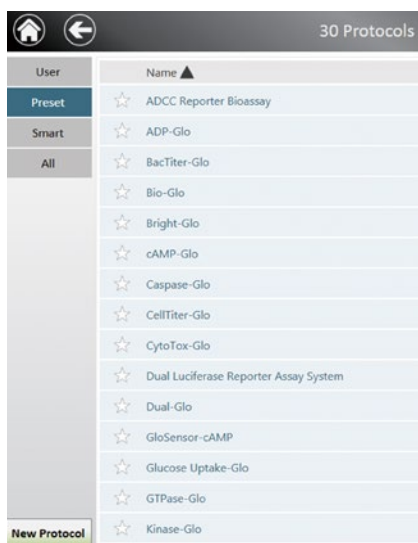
30 Protocols

User
Preset
Smart
All

Name ▲

ADCC Reporter Bioassay
ADP-Glo
BacTiter-Glo
Bio-Glo
Bright-Glo
cAMP-Glo
Caspase-Glo
CellTiter-Glo
CytoTox-Glo
Dual Luciferase Reporter Assay System
Dual-Glo
GloSensor-cAMP
Glucose Uptake-Glo
GTPase-Glo
Kinase-Glo

New Protocol